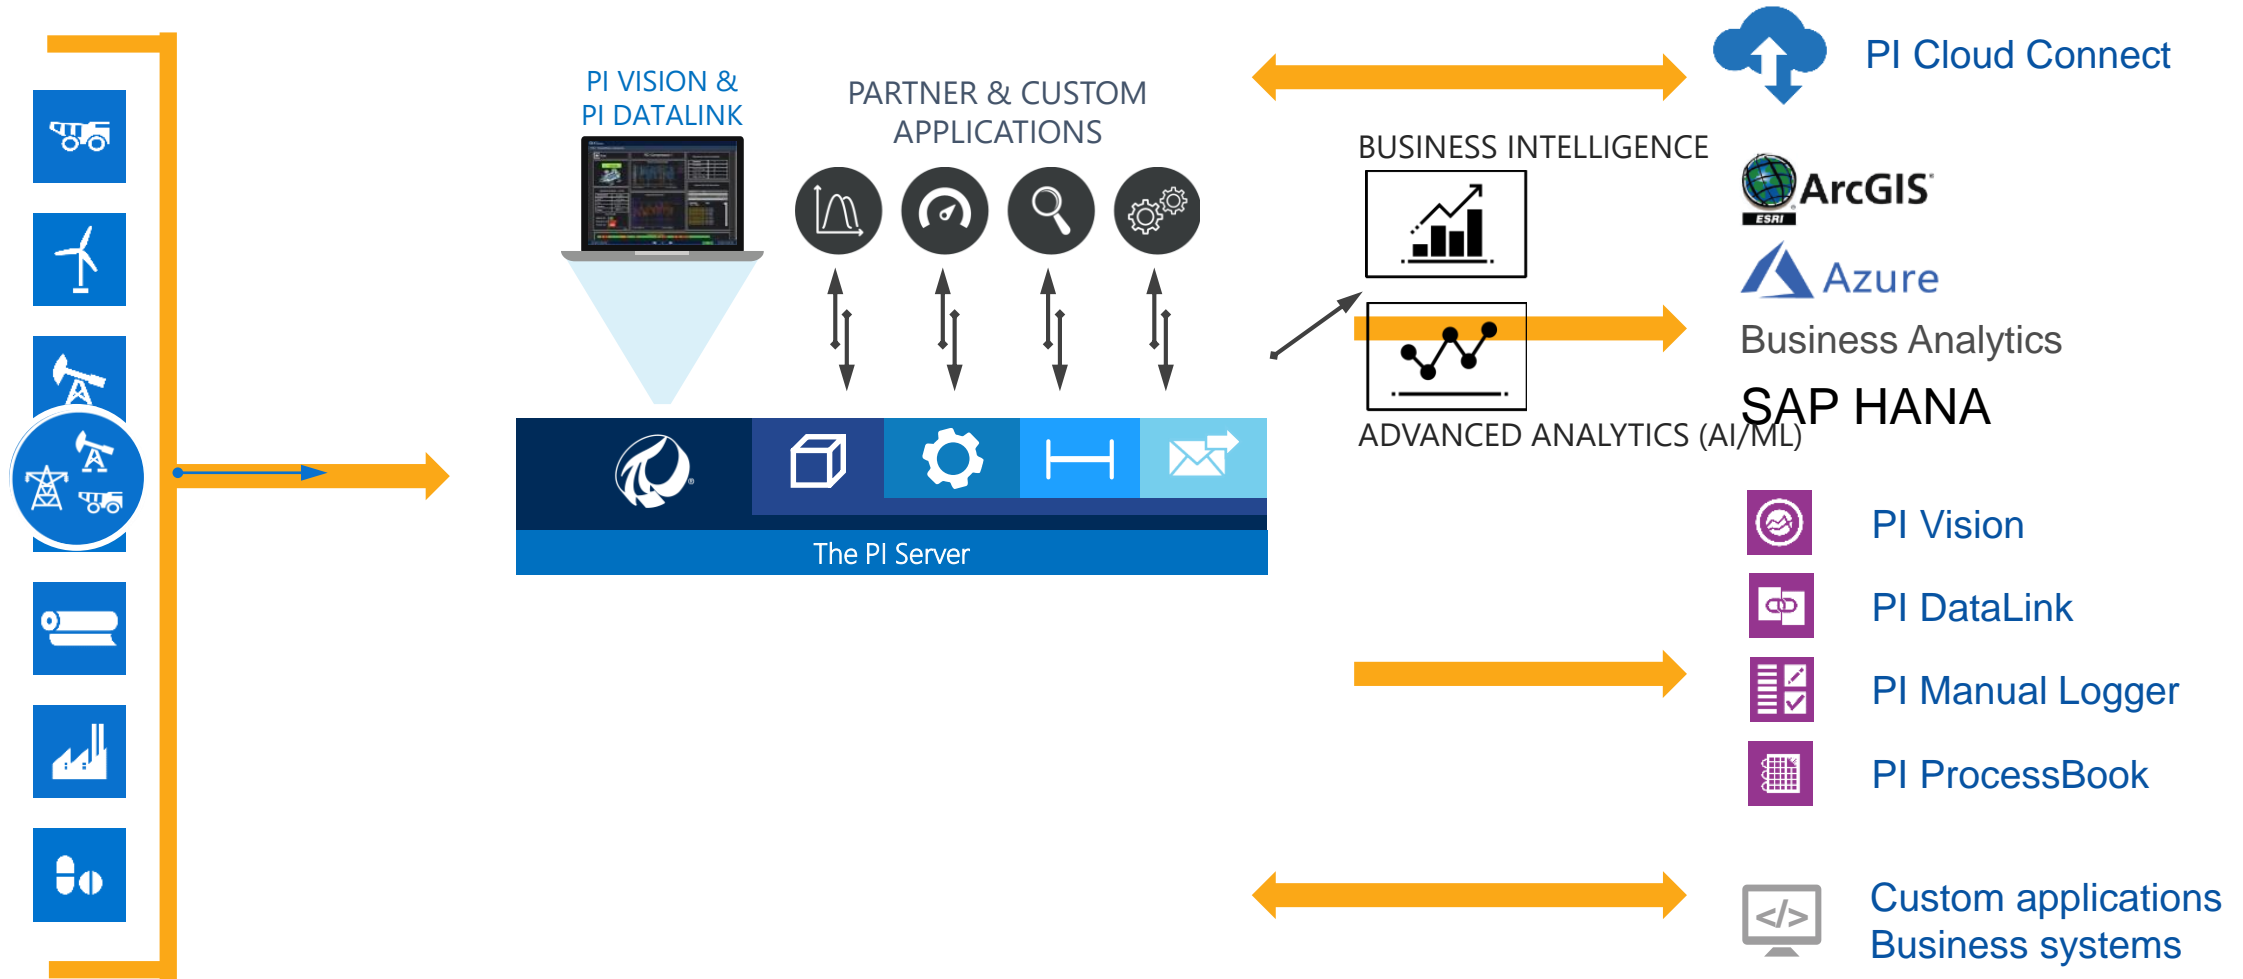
PI VISION & PI DATALINK

PARTNER & CUSTOM APPLICATIONS

The PI Server

BUSINESS INTELLIGENCE

ADVANCED ANALYTICS (AI/ML)

PI Cloud Connect

ArcGIS

ESRI

Azure

Business Analytics

SAP HANA

PI Vision

PI DataLink

PI Manual Logger

PI ProcessBook

Custom applications
Business systems